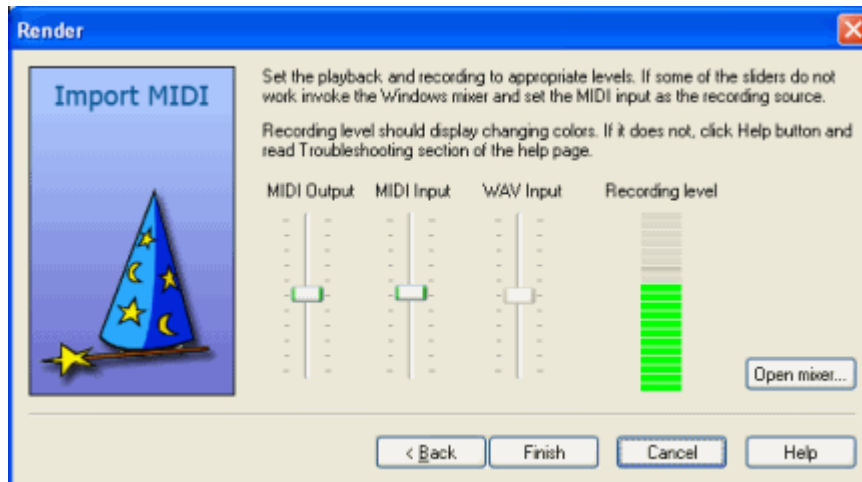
Render

Import MIDI

Set the playback and recording to appropriate levels. If some of the sliders do not work invoke the Windows mixer and set the MIDI input as the recording source.

Recording level should display changing colors. If it does not, click Help button and read Troubleshooting section of the help page.

MIDI Output
MIDI Input
WAV Input
Recording level

Open mixer...

< Back
Finish
Cancel
Help